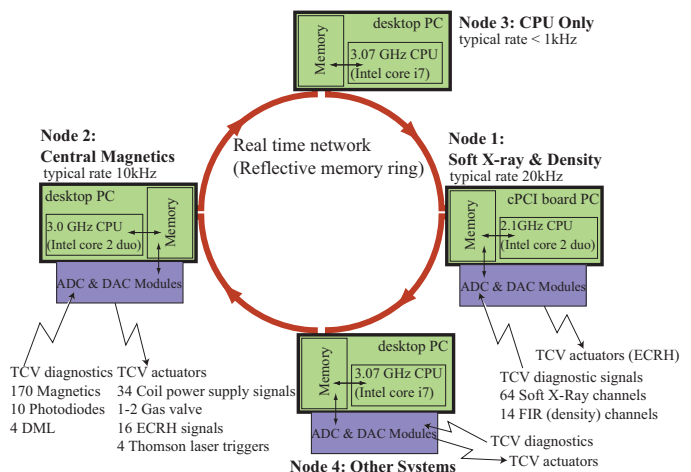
desktop PC

Memory

3.07 GHz CPU (Intel core i7)

Node 3: CPU Only
typical rate < 1kHz

Node 2:
Central Magnetics
typical rate 10kHz

desktop PC

3.0 GHz CPU (Intel core 2 duo)

Memory

ADC & DAC Modules

Real time network
(Reflective memory ring)

Node 1:
Soft X-ray & Density
typical rate 20kHz

cPCI board PC

Memory

2.1GHz CPU (Intel core 2 duo)

ADC & DAC Modules

TCV diagnostics
170 Magnetics
10 Photodiodes
4 DML

TCV actuators
34 Coil power supply signals
1-2 Gas valve
16 ECRH signals
4 Thomson laser triggers

desktop PC

Memory

3.07 GHz CPU (Intel core i7)

ADC & DAC Modules

TCV actuators (ECRH)

TCV diagnostic signals
64 Soft X-Ray channels
14 FIR (density) channels

TCV diagnostics

TCV actuators

Node 4: Other Systems